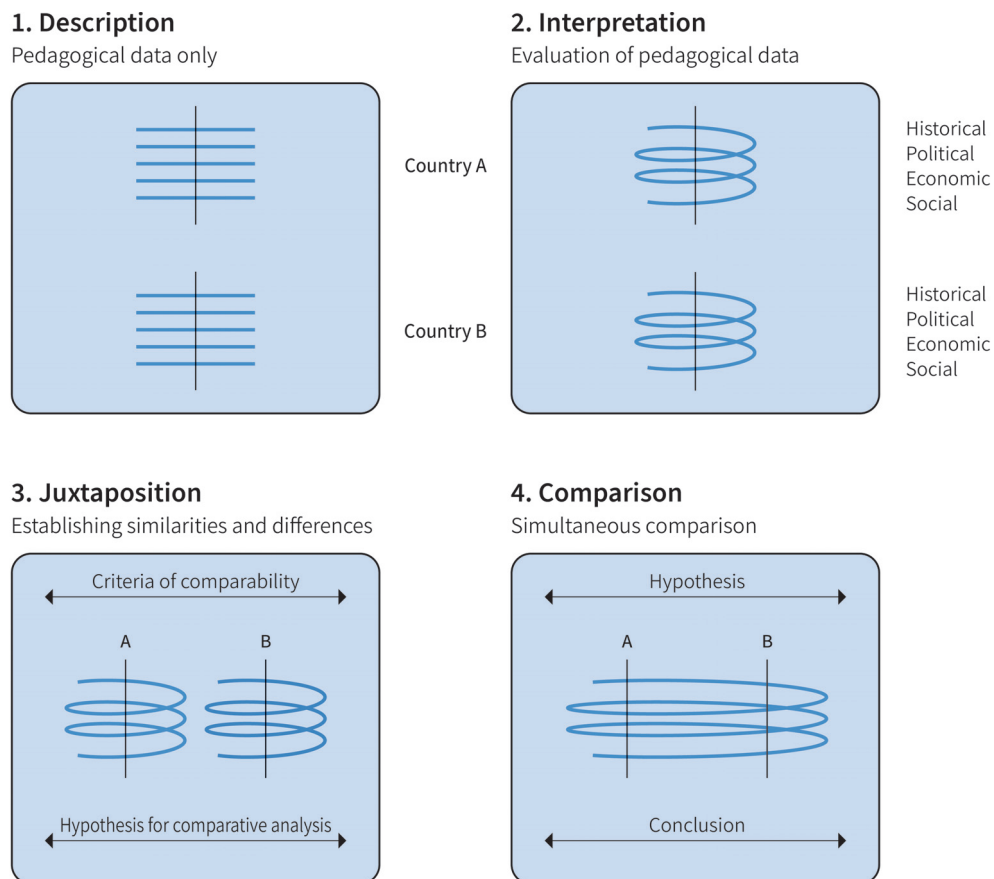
1. Description
Pedagogical data only

Country A

Country B

2. Interpretation
Evaluation of pedagogical data

Historical
Political
Economic
Social

Historical
Political
Economic
Social

3. Juxtaposition
Establishing similarities and differences

Criteria of comparability

A

B

Hypothesis for comparative analysis

4. Comparison
Simultaneous comparison

Hypothesis

A

B

Conclusion